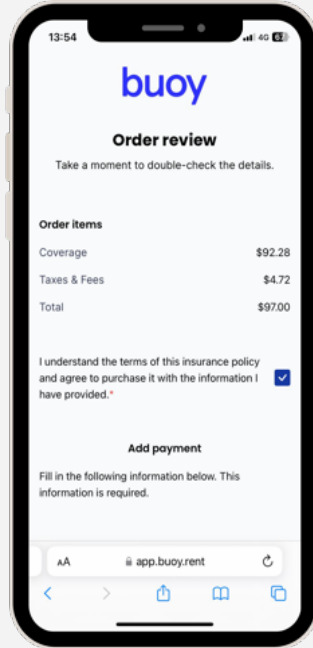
13:54
4G 62

buoy

Order review

Take a moment to double-check the details.

Order items

| Coverage | $92.28 |
|---|---|
| Taxes & Fees | $4.72 |
| Total | $97.00 |

I understand the terms of this insurance policy and agree to purchase it with the information I have provided.*

Add payment

Fill in the following information below. This information is required.

AA app.buoy.rent